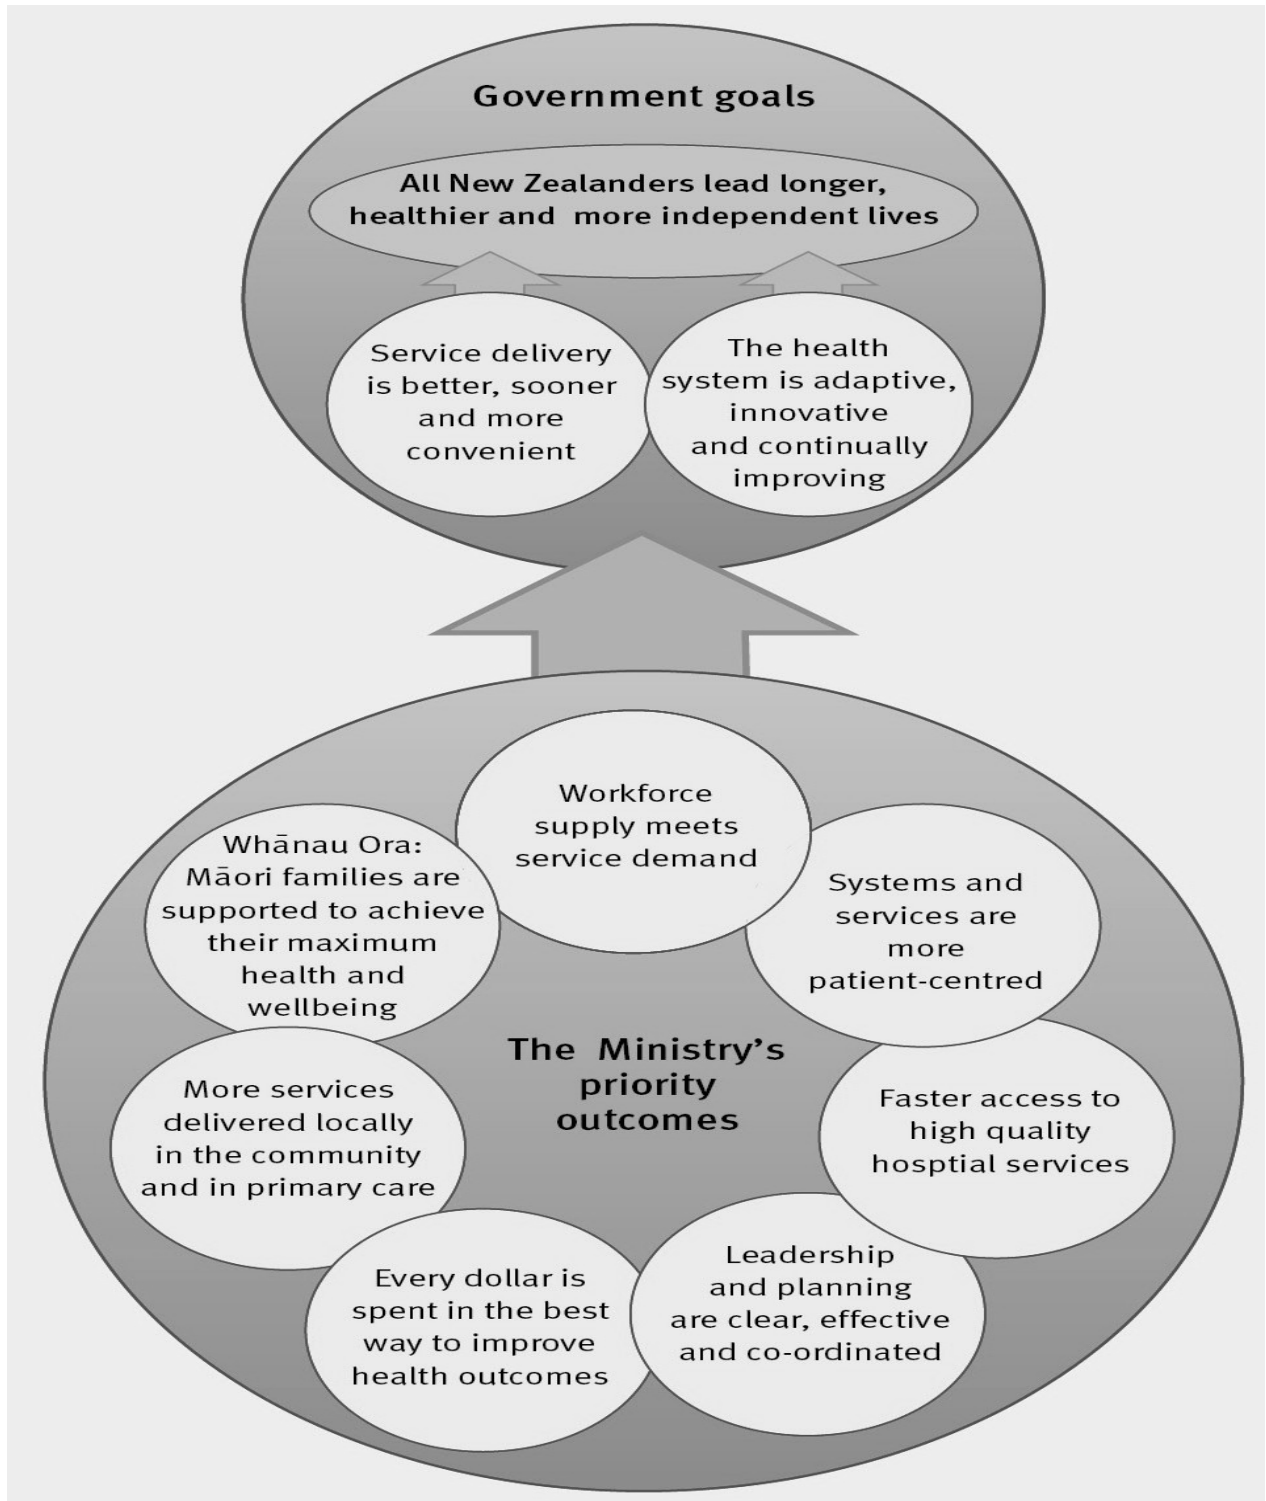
Government goals

All New Zealanders lead longer, healthier and more independent lives

Service delivery is better, sooner and more convenient

The health system is adaptive, innovative and continually improving

Workforce supply meets service demand

Whānau Ora: Māori families are supported to achieve their maximum health and wellbeing

Systems and services are more patient-centred

The Ministry's priority outcomes

More services delivered locally in the community and in primary care

Faster access to high quality hosptial services

Every dollar is spent in the best way to improve health outcomes

Leadership and planning are clear, effective and co-ordinated